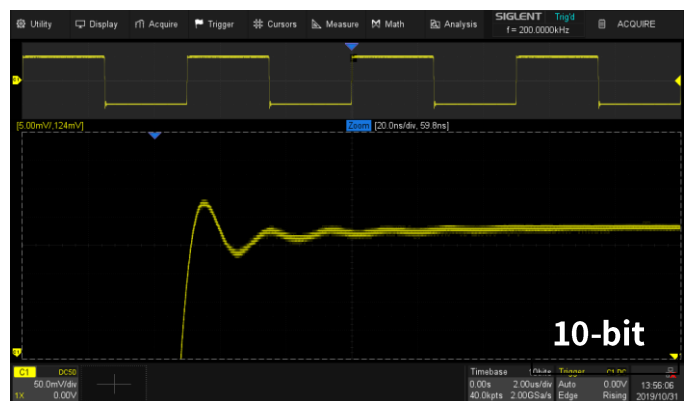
Utility Display Acquire Trigger Cursors Measure Math Analysis SIGLENT Trig'd f = 200.0000kHz ACQUIRE

[5.00mV/,124mV]

Zoom [20.0ns/div, 59.8ns]

10-bit

C1 DC50 50.0mV/div 1X 0.00V

Timebase 10bits 0.00s 2.00us/div 40.0kpts 2.00GSa/s

Trigger C1 DC Auto 0.00V Edge Rising

13:56:06 2019/10/31